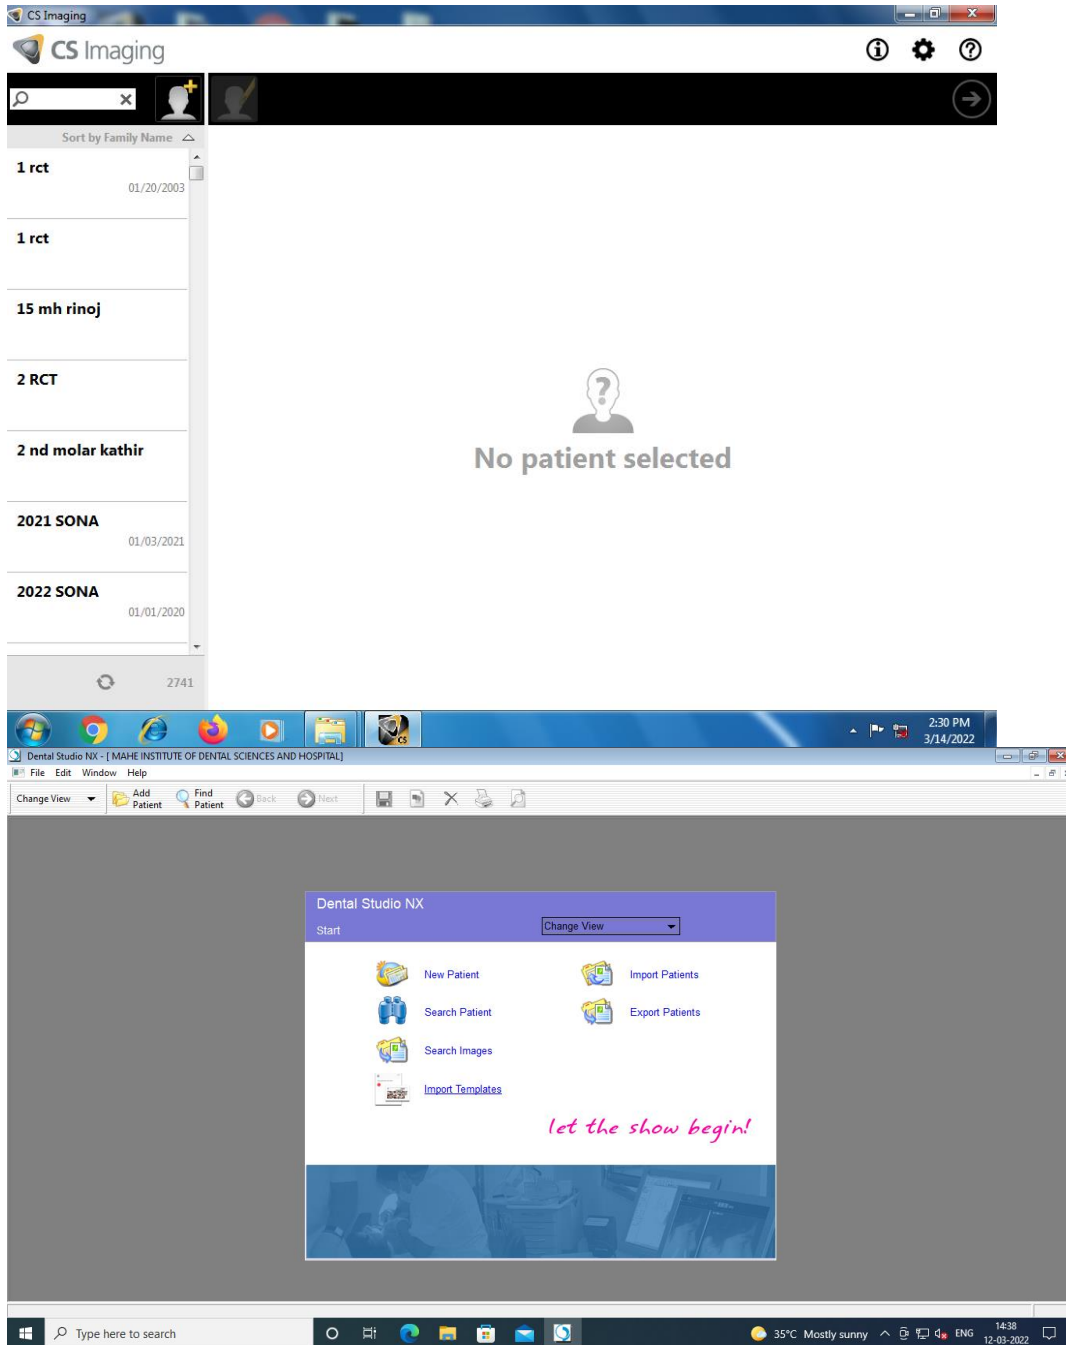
CS Imaging

CS Imaging

Sort by Family Name

1 rct
01/20/2003

1 rct

15 mh rinoj

2 RCT

2 nd molar kathir

2021 SONA
01/03/2021

2022 SONA
01/01/2020

2741

No patient selected

2:30 PM
3/14/2022

Dental Studio NX - [ MAHE INSTITUTE OF DENTAL SCIENCES AND HOSPITAL]

File Edit Window Help

Change View | Add Patient | Find Patient | Back | Next

Dental Studio NX
Start
Change View

New Patient
Import Patients
Search Patient
Export Patients
Search Images
Import Templates

let the show begin!

Type here to search

35°C Mostly sunny ENG 14:38 12-03-2022